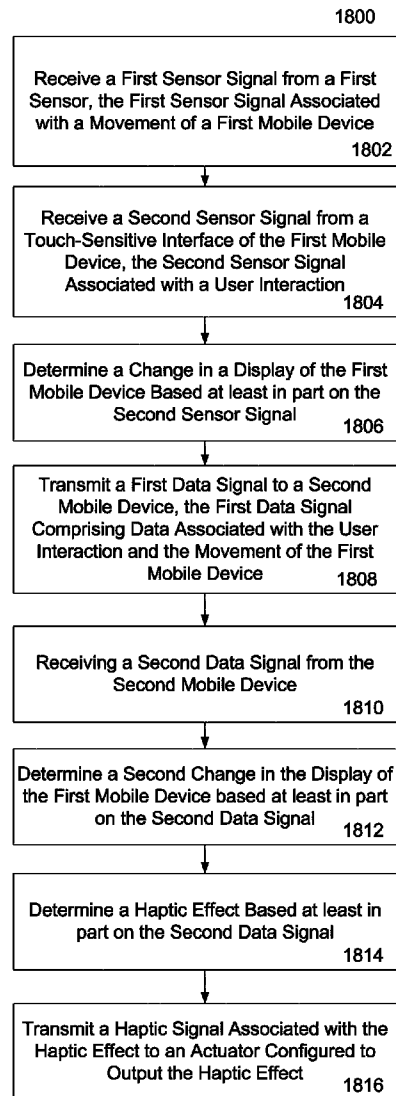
1800

Receive a First Sensor Signal from a First Sensor, the First Sensor Signal Associated with a Movement of a First Mobile Device
1802

Receive a Second Sensor Signal from a Touch-Sensitive Interface of the First Mobile Device, the Second Sensor Signal Associated with a User Interaction
1804

Determine a Change in a Display of the First Mobile Device Based at least in part on the Second Sensor Signal
1806

Transmit a First Data Signal to a Second Mobile Device, the First Data Signal Comprising Data Associated with the User Interaction and the Movement of the First Mobile Device
1808

Receiving a Second Data Signal from the Second Mobile Device
1810

Determine a Second Change in the Display of the First Mobile Device based at least in part on the Second Data Signal
1812

Determine a Haptic Effect Based at least in part on the Second Data Signal
1814

Transmit a Haptic Signal Associated with the Haptic Effect to an Actuator Configured to Output the Haptic Effect
1816